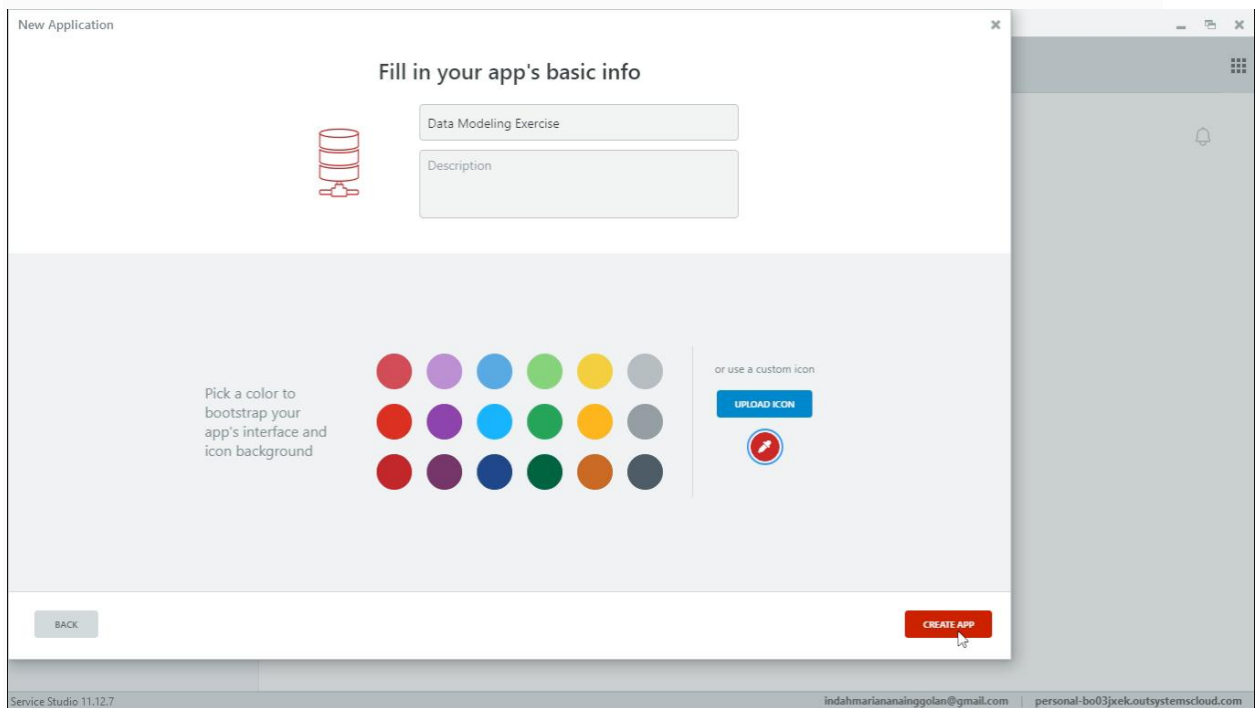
New Application

Fill in your app's basic info

Data Modeling Exercise

Description

Pick a color to bootstrap your app's interface and icon background

or use a custom icon

UPLOAD ICON

BACK

CREATE APP

Service Studio 11.12.7

indahmariananainggolan@gmail.com | personal-bo03jxek.outsystemscloud.com